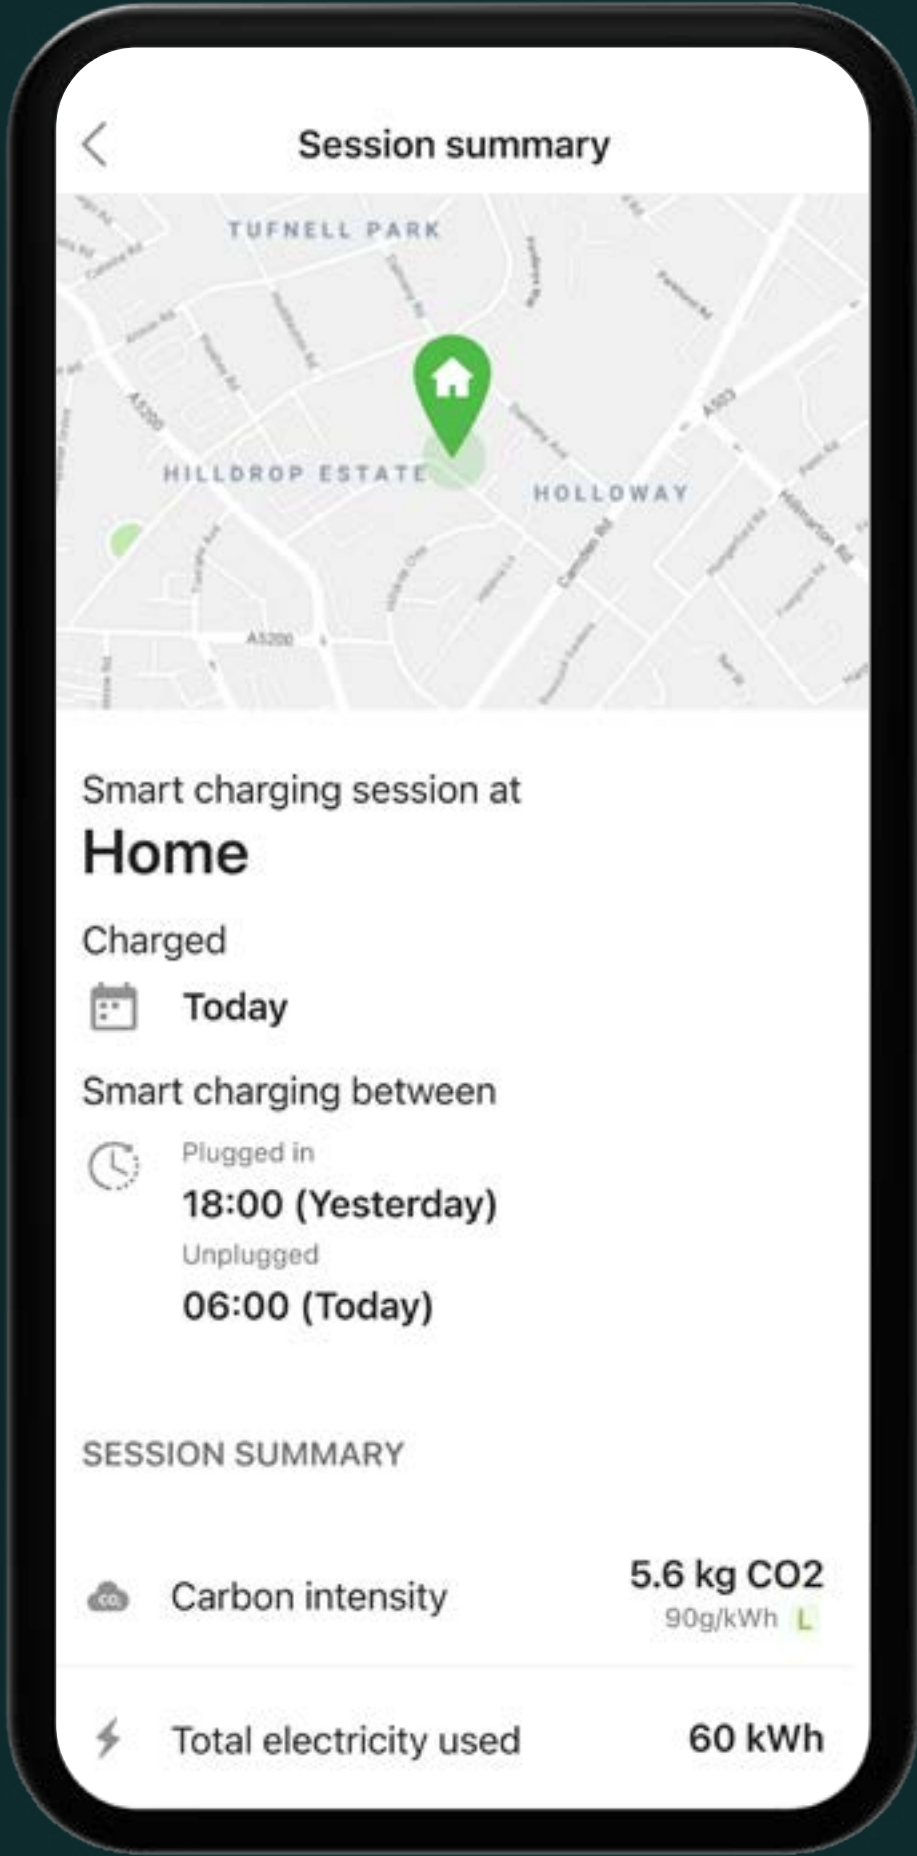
Session summary

TUFNELL PARK
HILLDROP ESTATE
HOLLOWAY
A5200
A503
Camden Rd

Smart charging session at
Home

Charged
Today

Smart charging between
Plugged in
18:00 (Yesterday)
Unplugged
06:00 (Today)

SESSION SUMMARY

Carbon intensity
5.6 kg CO2
90g/kWh L

Total electricity used
60 kWh